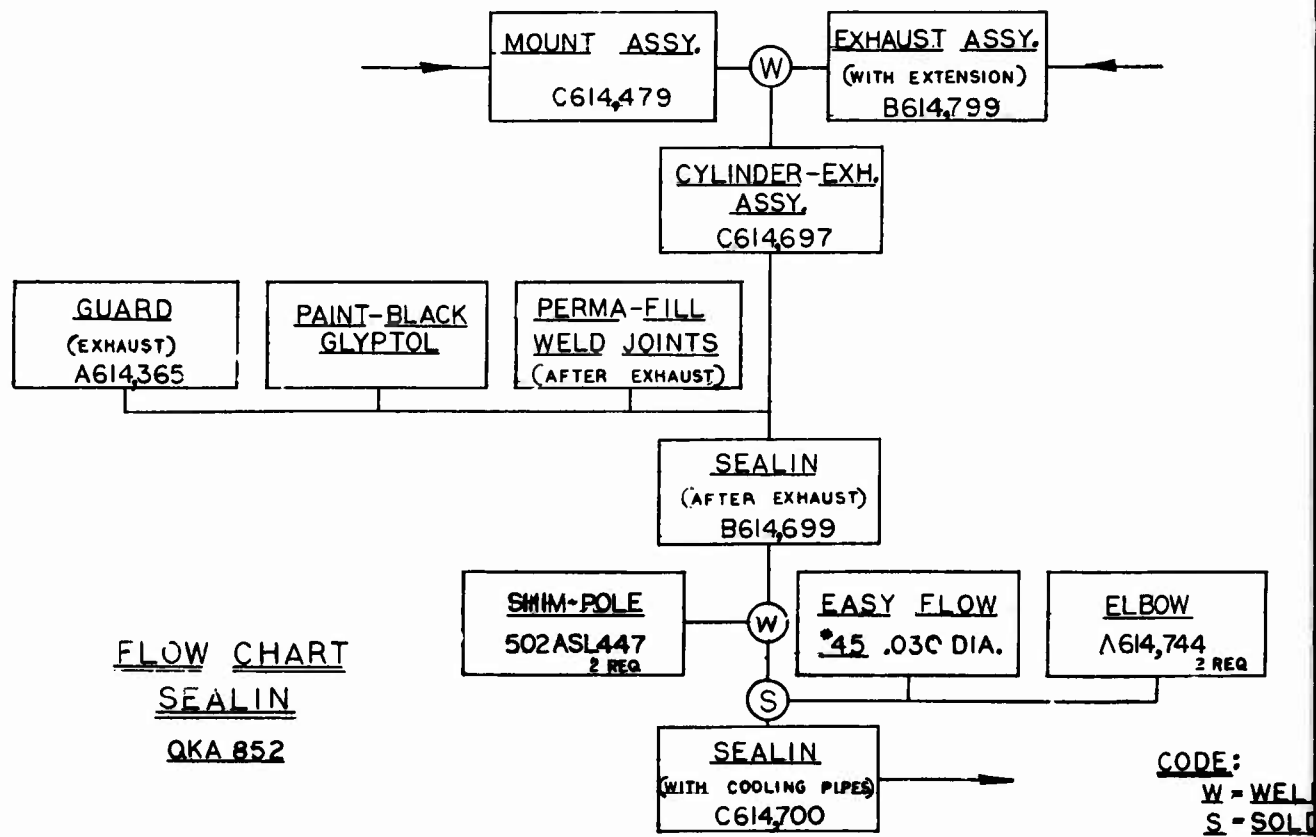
MOUNT ASSY.
C614,479

W

EXHAUST ASSY.
(WITH EXTENSION)
B614,799

CYLINDER-EXH. ASSY.
C614,697

GUARD
(EXHAUST)
A614,365

PAINT-BLACK GLYPTOL

PERMA-FILL WELD JOINTS
(AFTER EXHAUST)

SEALIN
(AFTER EXHAUST)
B614,699

SHIM-POLE
502ASL447
2 REQ

W

EASY FLOW
#45 .030 DIA.

ELBOW
A614,744
2 REQ

S

FLOW CHART
SEALIN
QKA 852

SEALIN
(WITH COOLING PIPES)
C614,700

CODE:
W = WEL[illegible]
S = SOLD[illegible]